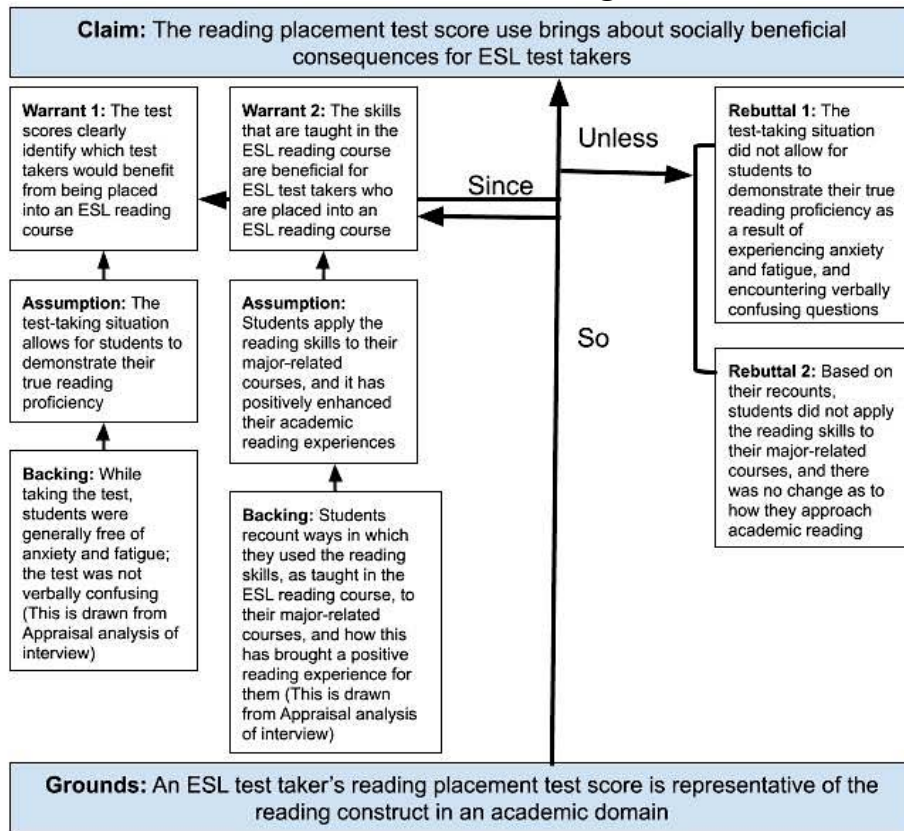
**Claim:** The reading placement test score use brings about socially beneficial consequences for ESL test takers

**Warrant 1:** The test scores clearly identify which test takers would benefit from being placed into an ESL reading course

**Assumption:** The test-taking situation allows for students to demonstrate their true reading proficiency

**Backing:** While taking the test, students were generally free of anxiety and fatigue; the test was not verbally confusing (This is drawn from Appraisal analysis of interview)

**Warrant 2:** The skills that are taught in the ESL reading course are beneficial for ESL test takers who are placed into an ESL reading course

**Assumption:** Students apply the reading skills to their major-related courses, and it has positively enhanced their academic reading experiences

**Backing:** Students recount ways in which they used the reading skills, as taught in the ESL reading course, to their major-related courses, and how this has brought a positive reading experience for them (This is drawn from Appraisal analysis of interview)

Unless

Since

So

**Rebuttal 1:** The test-taking situation did not allow for students to demonstrate their true reading proficiency as a result of experiencing anxiety and fatigue, and encountering verbally confusing questions

**Rebuttal 2:** Based on their recounts, students did not apply the reading skills to their major-related courses, and there was no change as to how they approach academic reading

**Grounds:** An ESL test taker's reading placement test score is representative of the reading construct in an academic domain